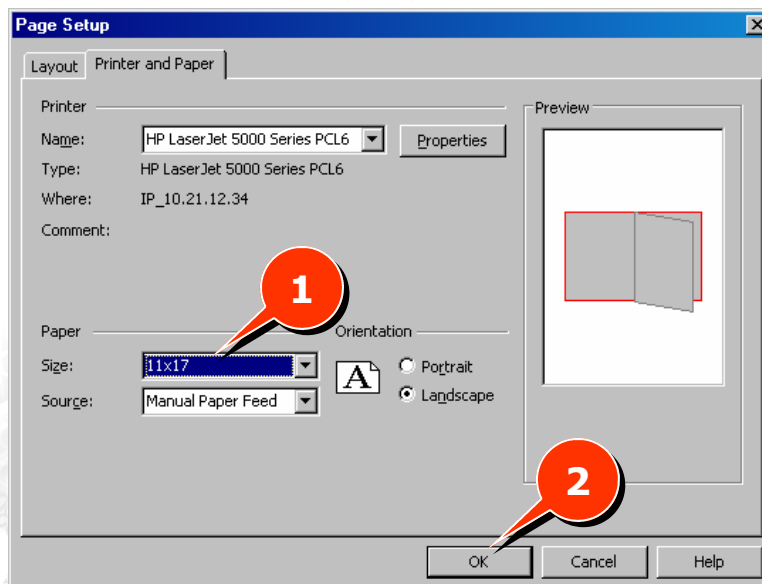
Page Setup

Layout | Printer and Paper

Printer
Name: HP LaserJet 5000 Series PCL6 | Properties
Type: HP LaserJet 5000 Series PCL6
Where: IP_10.21.12.34
Comment:

Preview

1

Paper
Size: 11x17
Source: Manual Paper Feed

Orientation
A
Portrait
Landscape

2

OK | Cancel | Help